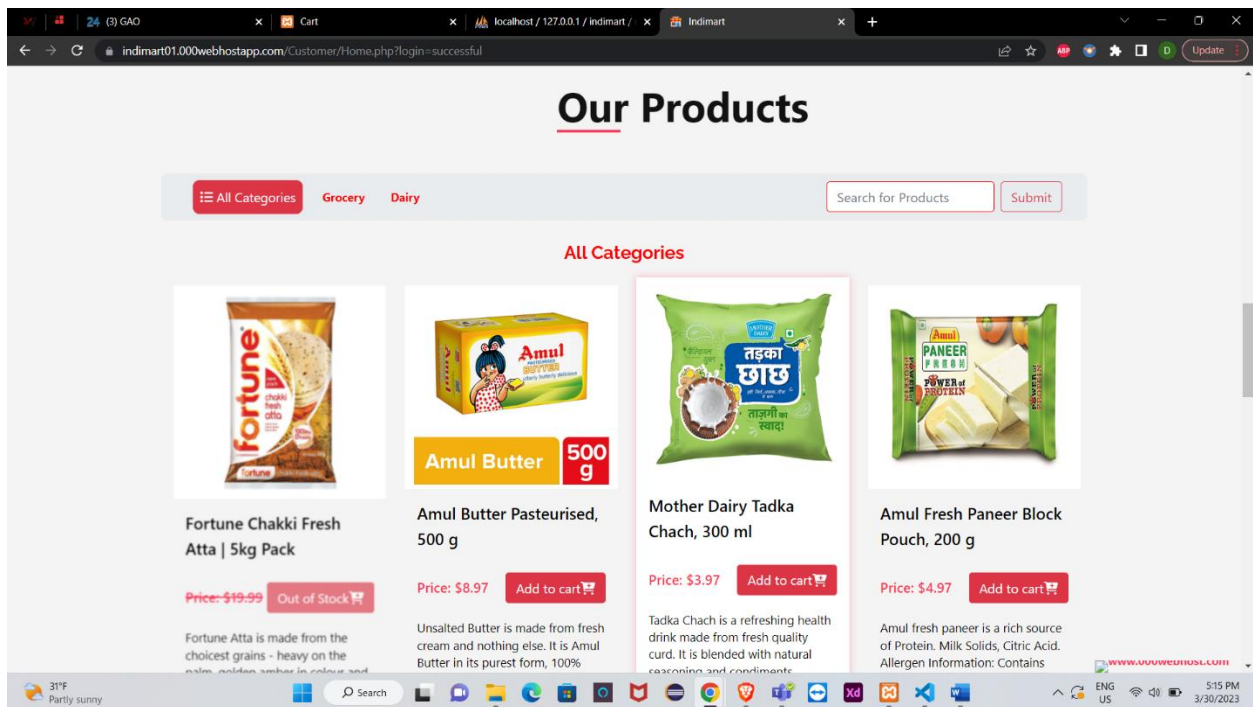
24 (3) GAO
Cart
localhost / 127.0.0.1 / indimart /
Indimart
indimart01.000webhostapp.com/Customer/Home.php?login=successful
Update

Our Products

All Categories Grocery Dairy
Search for Products Submit

All Categories

fortune chakki fresh atta
Amul Butter 500 g
तड़का छाछ ताज़गी का स्वाद!
Amul PANEER FRESH POWER of PROTEIN

Fortune Chakki Fresh Atta | 5kg Pack
Price: $19.99 Out of Stock
Fortune Atta is made from the choicest grains - heavy on the palm, golden amber in colour and

Amul Butter Pasteurised, 500 g
Price: $8.97 Add to cart
Unsalted Butter is made from fresh cream and nothing else. It is Amul Butter in its purest form, 100%

Mother Dairy Tadka Chach, 300 ml
Price: $3.97 Add to cart
Tadka Chach is a refreshing health drink made from fresh quality curd. It is blended with natural seasoning and condiments

Amul Fresh Paneer Block Pouch, 200 g
Price: $4.97 Add to cart
Amul fresh paneer is a rich source of Protein. Milk Solids, Citric Acid. Allergen Information: Contains

www.000webhost.com

31°F Partly sunny
Search
ENG US
5:15 PM 3/30/2023